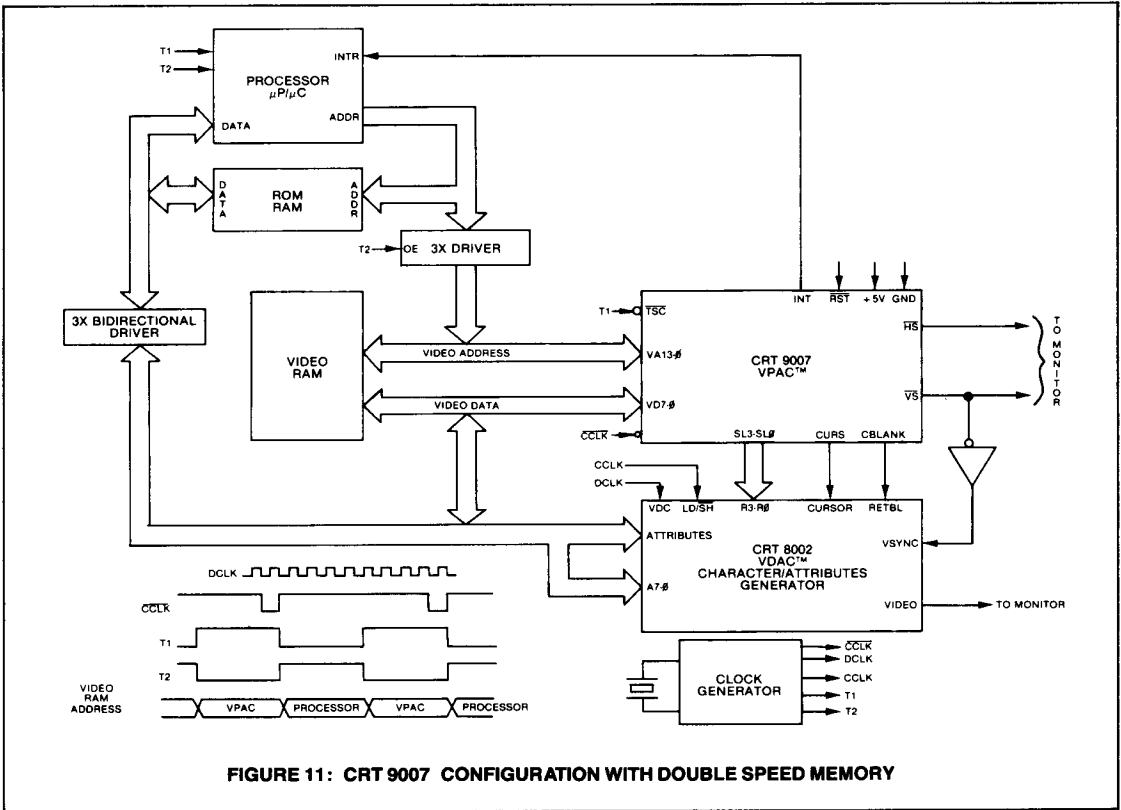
T1
T2
PROCESSOR
$\mu P/\mu C$
INTR
DATA
ADDR
DATA
ROM
RAM
ADDR
T2
OE
3X DRIVER
3X BIDIRECTIONAL DRIVER
VIDEO RAM
VIDEO ADDRESS
VIDEO DATA
T1
$\overline{TSC}$
INT
$\overline{RST}$
+5V
GND
$\overline{HS}$
TO MONITOR
VA13-Ø
CRT 9007
VPAC™
VD7-Ø
$\overline{VS}$
$\overline{CCLK}$
SL3-SLØ
CURS
CBLANK
CCLK
DCLK
VDC
LD/$\overline{SH}$
R3-RØ
CURSOR
RETBL
ATTRIBUTES
CRT 8002
VDAC™
CHARACTER/ATTRIBUTES
GENERATOR
VSYNC
A7-Ø
VIDEO
TO MONITOR
DCLK
$\overline{CCLK}$
T1
T2
VIDEO RAM ADDRESS
VPAC
PROCESSOR
VPAC
PROCESSOR
CLOCK GENERATOR
$\overline{CCLK}$
DCLK
CCLK
T1
T2
FIGURE 11: CRT 9007 CONFIGURATION WITH DOUBLE SPEED MEMORY